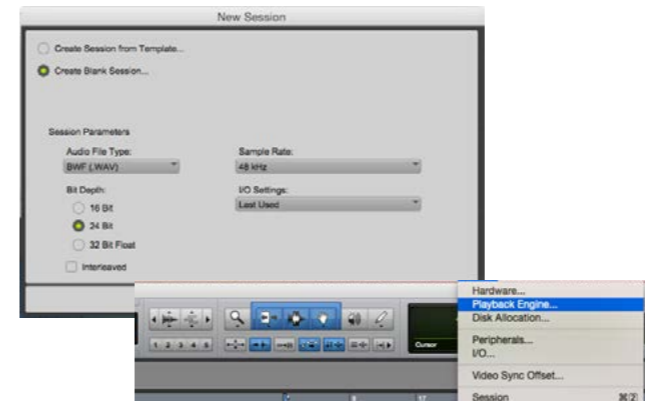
New Session

Create Session from Template...

Create Blank Session...

Session Parameters

Audio File Type:
BWF (.WAV)

Sample Rate:
48 kHz

Bit Depth:
16 Bit
24 Bit
32 Bit Float

I/O Settings:
Last Used

Interleaved

1 2 3 4 5

Cursor

Hardware...
Playback Engine...
Disk Allocation...
Peripherals...
I/O...
Video Sync Offset...
Session ⌘2